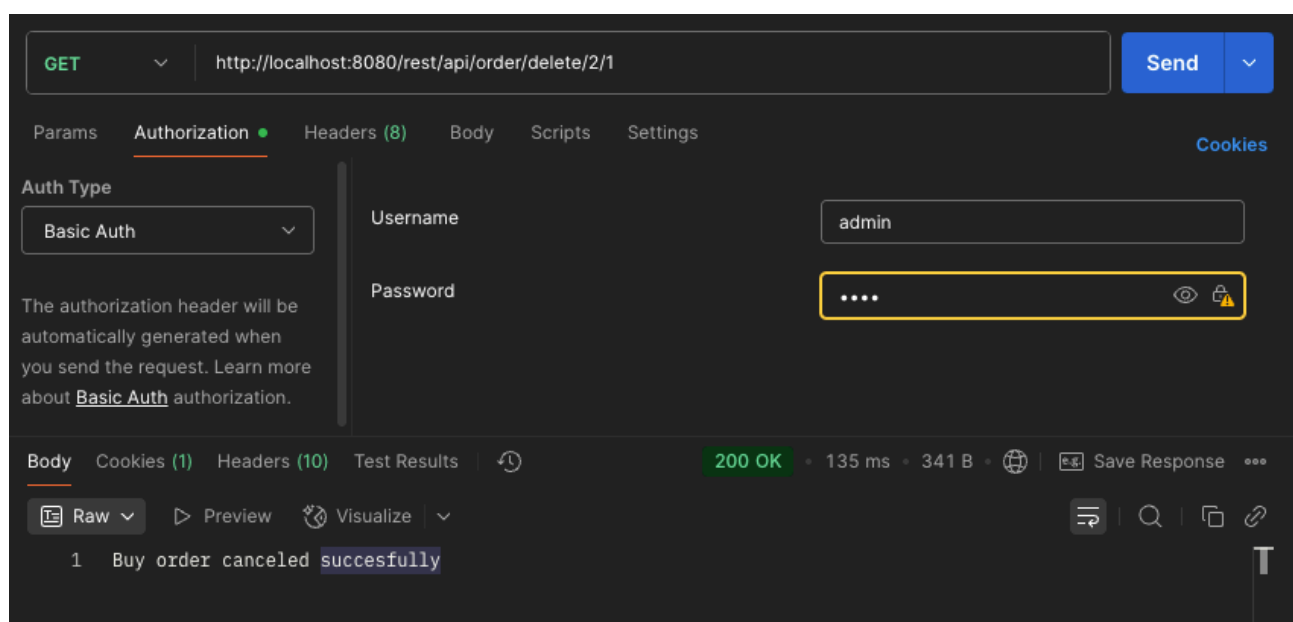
GET http://localhost:8080/rest/api/order/delete/2/1

Send

Params Authorization Headers (8) Body Scripts Settings

Cookies

Auth Type

Basic Auth

The authorization header will be automatically generated when you send the request. Learn more about Basic Auth authorization.

Username admin

Password ••••

Body Cookies (1) Headers (10) Test Results

200 OK • 135 ms • 341 B

Save Response •••

Raw Preview Visualize

1 Buy order canceled succesfully